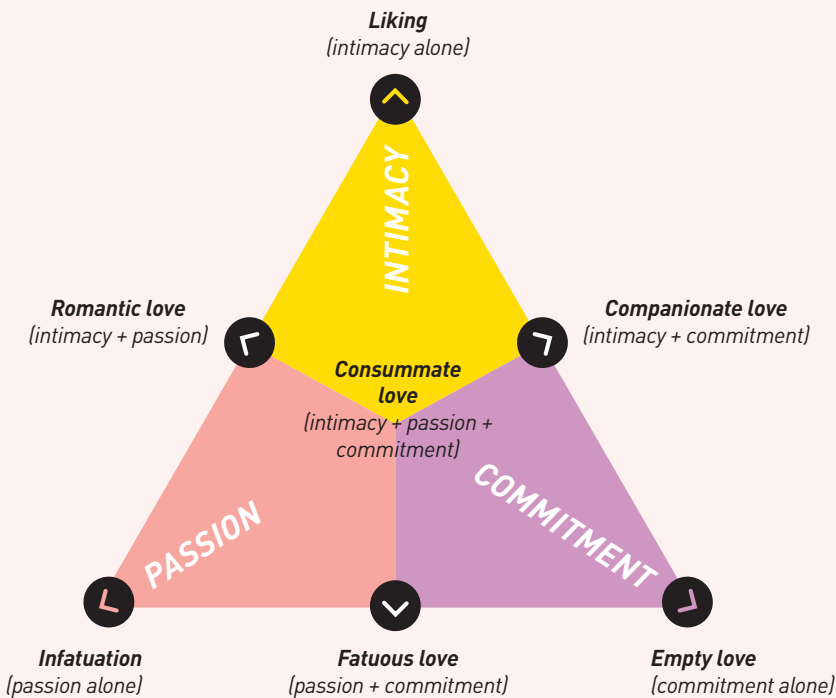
Liking
(intimacy alone)

INTIMACY

Romantic love
(intimacy + passion)

Companionate love
(intimacy + commitment)

Consummate love
(intimacy + passion + commitment)

PASSION

COMMITMENT

Infatuation
(passion alone)

Fatuous love
(passion + commitment)

Empty love
(commitment alone)